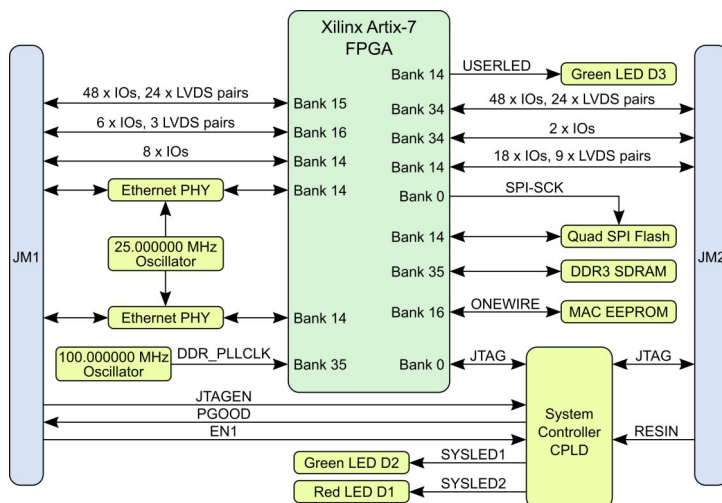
Xilinx Artix-7
FPGA

JM1

JM2

48 x IOs, 24 x LVDS pairs
Bank 15
6 x IOs, 3 LVDS pairs
Bank 16
8 x IOs
Bank 14
Ethernet PHY
Bank 14
25.000000 MHz
Oscillator
Ethernet PHY
Bank 14
100.000000 MHz
Oscillator
DDR_PLLCLK
Bank 35

Bank 14
USERLED
Green LED D3
Bank 34
48 x IOs, 24 x LVDS pairs
Bank 34
2 x IOs
Bank 14
18 x IOs, 9 x LVDS pairs
Bank 0
SPI-SCK
Bank 14
Quad SPI Flash
Bank 35
DDR3 SDRAM
Bank 16
ONEWIRE
MAC EEPROM
Bank 0
JTAG
JTAG

JTAGEN
PGOOD
EN1
System
Controller
CPLD
RESIN
Green LED D2
SYSLED1
Red LED D1
SYSLED2